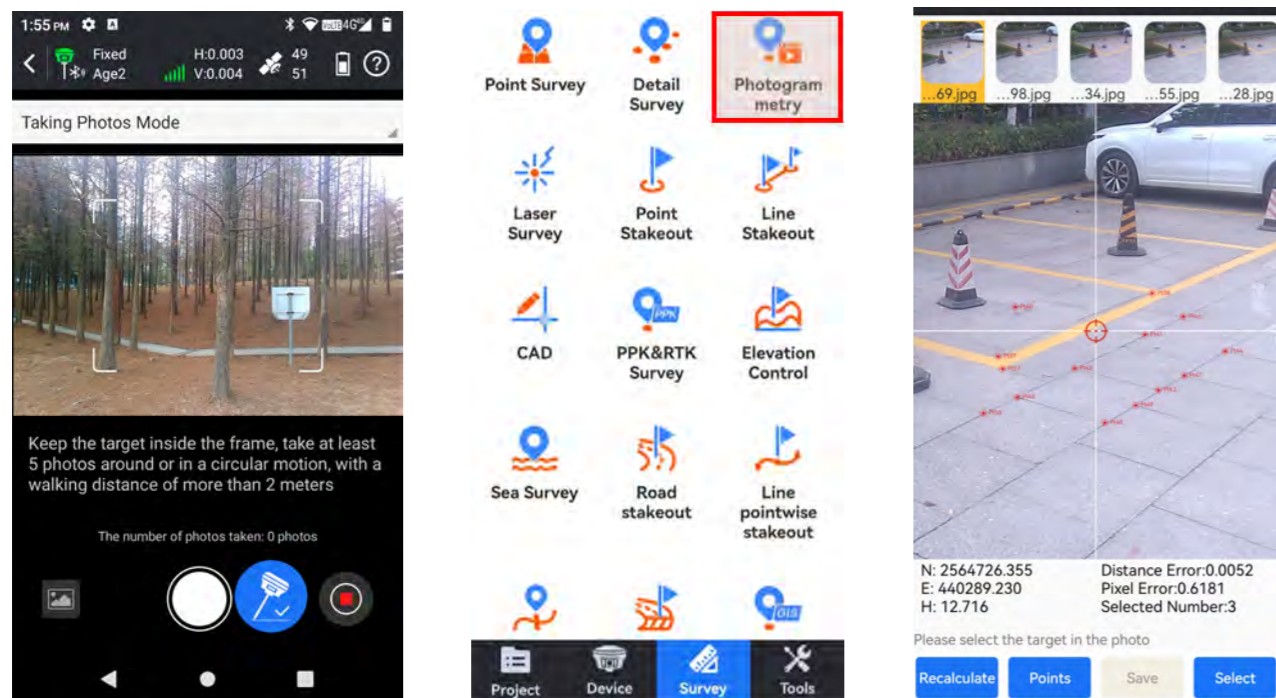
1:55 PM

Fixed
Age2
H:0.003
V:0.004
49
51

Taking Photos Mode

Keep the target inside the frame, take at least 5 photos around or in a circular motion, with a walking distance of more than 2 meters

The number of photos taken: 0 photos

Point Survey
Detail Survey
Photogrammetry
Laser Survey
Point Stakeout
Line Stakeout
CAD
PPK
PPK&RTK Survey
Elevation Control
Sea Survey
Road stakeout
Line pointwise stakeout
GIS
Project
Device
Survey
Tools

...69.jpg
...98.jpg
...34.jpg
...55.jpg
...28.jpg

N: 2564726.355
E: 440289.230
H: 12.716
Distance Error:0.0052
Pixel Error:0.6181
Selected Number:3
Please select the target in the photo
Recalculate
Points
Save
Select